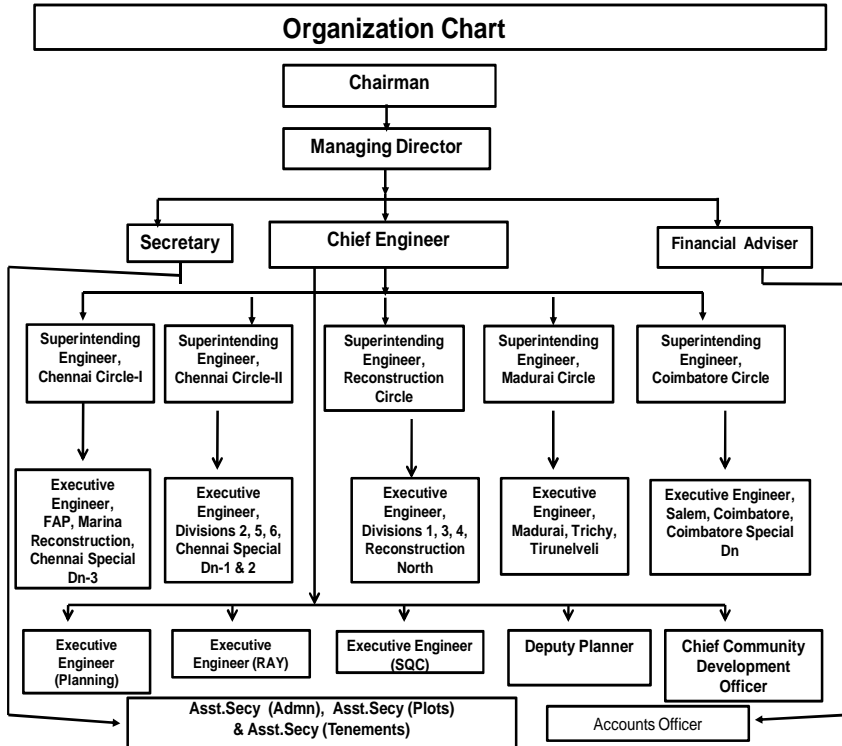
Organization Chart

Chairman

Managing Director

Secretary

Chief Engineer

Financial Adviser

Superintending Engineer, Chennai Circle-I

Superintending Engineer, Chennai Circle-II

Superintending Engineer, Reconstruction Circle

Superintending Engineer, Madurai Circle

Superintending Engineer, Coimbatore Circle

Executive Engineer, FAP, Marina Reconstruction, Chennai Special Dn-3

Executive Engineer, Divisions 2, 5, 6, Chennai Special Dn-1 & 2

Executive Engineer, Divisions 1, 3, 4, Reconstruction North

Executive Engineer, Madurai, Trichy, Tirunelveli

Executive Engineer, Salem, Coimbatore, Coimbatore Special Dn

Executive Engineer (Planning)

Executive Engineer (RAY)

Executive Engineer (SQC)

Deputy Planner

Chief Community Development Officer

Asst.Secy (Admn), Asst.Secy (Plots) & Asst.Secy (Tenements)

Accounts Officer